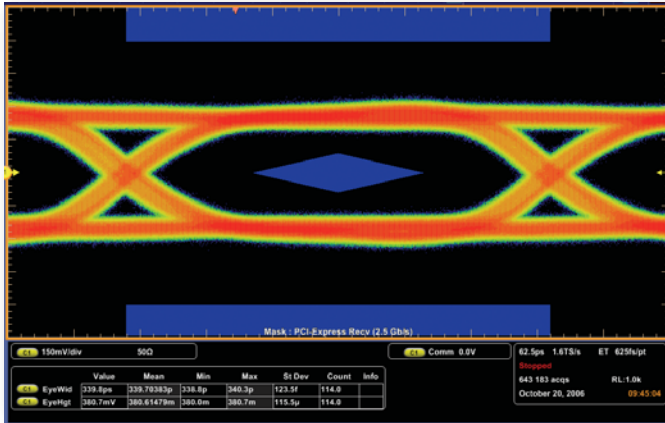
Mask : PCI-Express Recv (2.5 Gb/s)

C1 150mV/div 50Ω

C1 Comm 0.0V

62.5ps 1.6TS/s ET 625fs/pt
Stopped
643 183 acqs RL:1.0k
October 20, 2006 09:45:04

| | Value | Mean | Min | Max | St Dev | Count | Info |
|---|---|---|---|---|---|---|---|
| C1 EyeWid | 339.8ps | 339.70383p | 338.8p | 340.3p | 123.5f | 114.0 | |
| C1 EyeHgt | 380.7mV | 380.61479m | 380.0m | 380.7m | 115.5µ | 114.0 | |